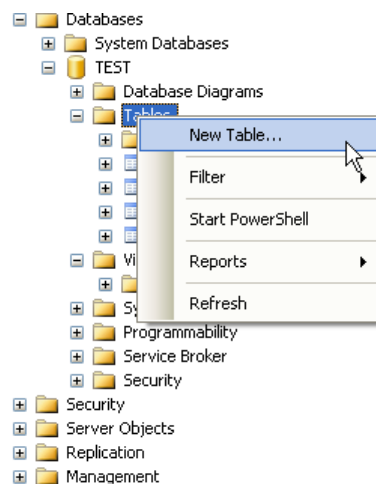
Databases
System Databases
TEST
Database Diagrams
Tables
Vi
Sy
Programmability
Service Broker
Security
Security
Server Objects
Replication
Management

New Table...
Filter
Start PowerShell
Reports
Refresh